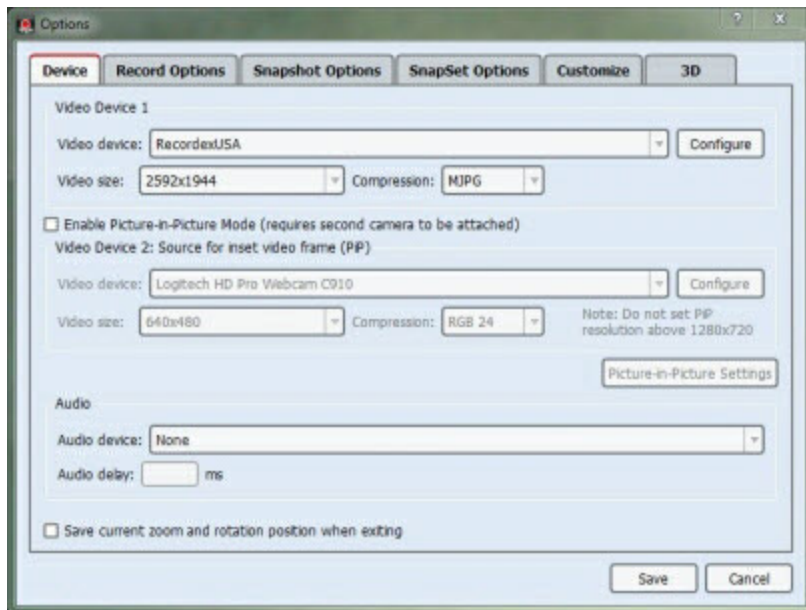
Options

? X

Device | Record Options | Snapshot Options | SnapSet Options | Customize | 3D

Video Device 1

Video device: RecordexUSA Configure

Video size: 2592x1944 Compression: MJPG

Enable Picture-in-Picture Mode (requires second camera to be attached)

Video Device 2: Source for inset video frame (PiP)

Video device: Logitech HD Pro Webcam C910 Configure

Video size: 640x480 Compression: RGB 24 Note: Do not set PiP resolution above 1280x720

Picture-in-Picture Settings

Audio

Audio device: None

Audio delay: ms

Save current zoom and rotation position when exiting

Save Cancel